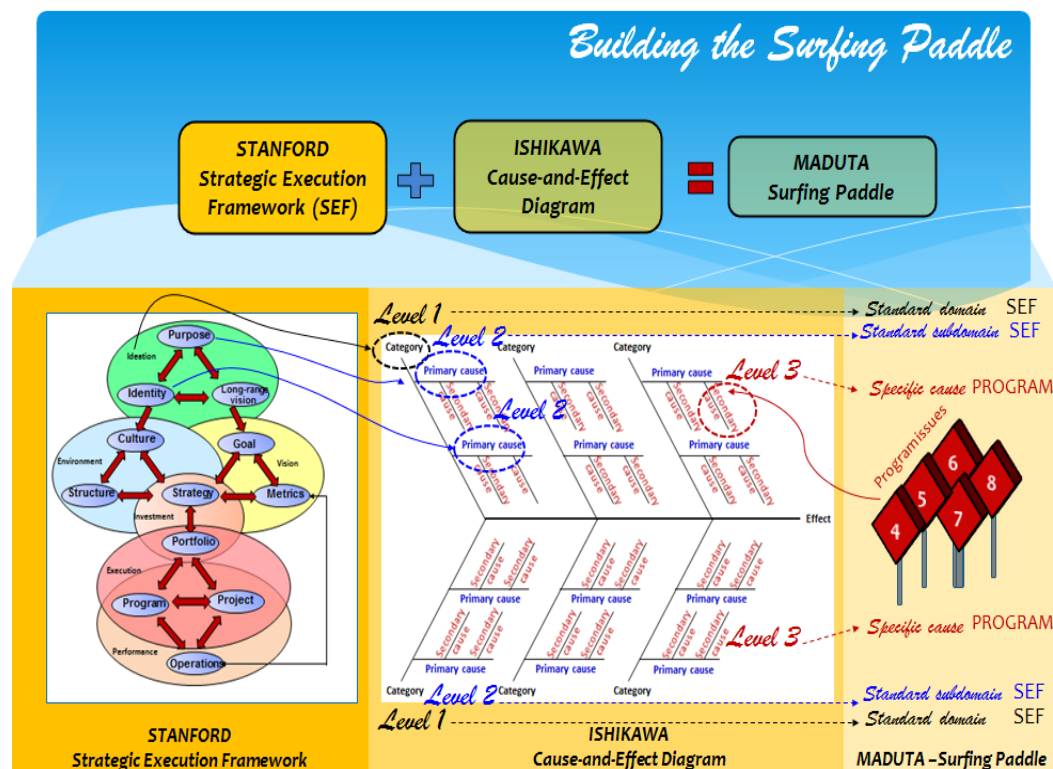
Building the Surfing Paddle

STANFORD Strategic Execution Framework (SEF)

ISHIKAWA Cause-and-Effect Diagram

MADUTA Surfing Paddle

Ideation
Purpose
Identity
Long-range vision
Culture
Goal
Environment
Vision
Structure
Strategy
Metrics
Investment
Portfolio
Execution
Program
Project
Performance
Operations

Level 1
Level 2
Category
Category
Category
Primary cause
Primary cause
Primary cause
Secondary cause
Secondary cause
Secondary cause
Secondary cause
Secondary cause
Secondary cause
Level 3
Level 2
Primary cause
Primary cause
Primary cause
Secondary cause
Secondary cause
Secondary cause
Secondary cause
Secondary cause
Secondary cause
Effect
Secondary cause
Secondary cause
Secondary cause
Secondary cause
Secondary cause
Secondary cause
Primary cause
Primary cause
Primary cause
Secondary cause
Secondary cause
Secondary cause
Secondary cause
Secondary cause
Secondary cause
Level 3
Primary cause
Primary cause
Primary cause
Category
Category
Category
Level 2
Level 1

Standard domain SEF
Standard subdomain SEF
Specific cause PROGRAM
Programissues
6
5
8
4
7
Specific cause PROGRAM
Standard subdomain SEF
Standard domain SEF

STANFORD Strategic Execution Framework

ISHIKAWA Cause-and-Effect Diagram

MADUTA –Surfing Paddle